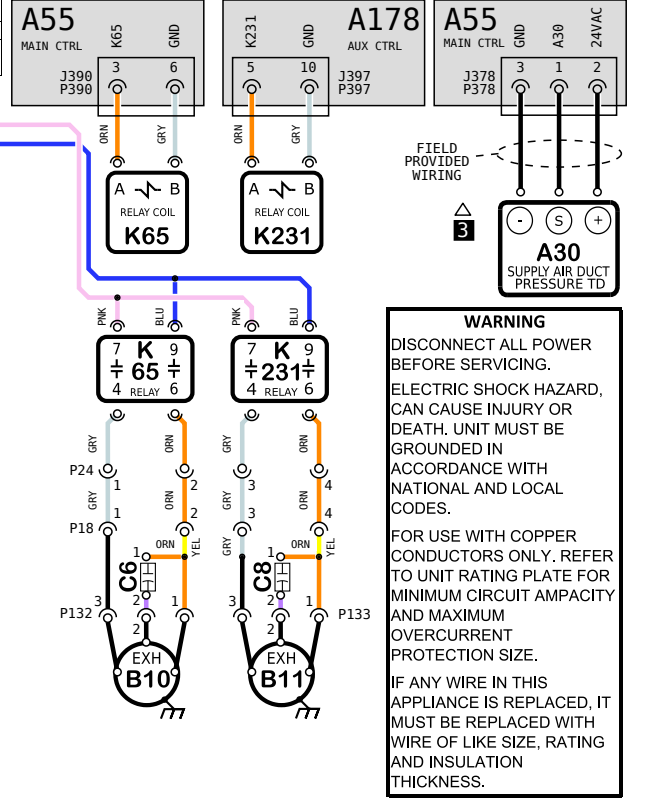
A55
MAIN CTRL
K65
GND
J390
P390
3
6
ORN
GRY

K231
GND
A178
AUX CTRL
5
10
J397
P397
ORN
GRY

A55
MAIN CTRL
GND
A30
24VAC
J378
P378
3
1
2

FIELD PROVIDED WIRING

A B
RELAY COIL
K65

A B
RELAY COIL
K231

3

- S +
A30
SUPPLY AIR DUCT PRESSURE TD

PNK
BLU
7 K 9
65
4 RELAY 6

PNK
BLU
7 K 9
231
4 RELAY 6

WARNING

DISCONNECT ALL POWER BEFORE SERVICING.

ELECTRIC SHOCK HAZARD, CAN CAUSE INJURY OR DEATH. UNIT MUST BE GROUNDED IN ACCORDANCE WITH NATIONAL AND LOCAL CODES.

FOR USE WITH COPPER CONDUCTORS ONLY. REFER TO UNIT RATING PLATE FOR MINIMUM CIRCUIT AMPACITY AND MAXIMUM OVERCURRENT PROTECTION SIZE.

IF ANY WIRE IN THIS APPLIANCE IS REPLACED, IT MUST BE REPLACED WITH WIRE OF LIKE SIZE, RATING AND INSULATION THICKNESS.

GRY
P24
1
2
GRY
1
2
P18
ORN
YEL
C6
1
2
3
P132
2
1
EXH
B10

GRY
3
4
GRY
3
4
ORN
YEL
C8
1
2
3
2
1
P133
EXH
B11